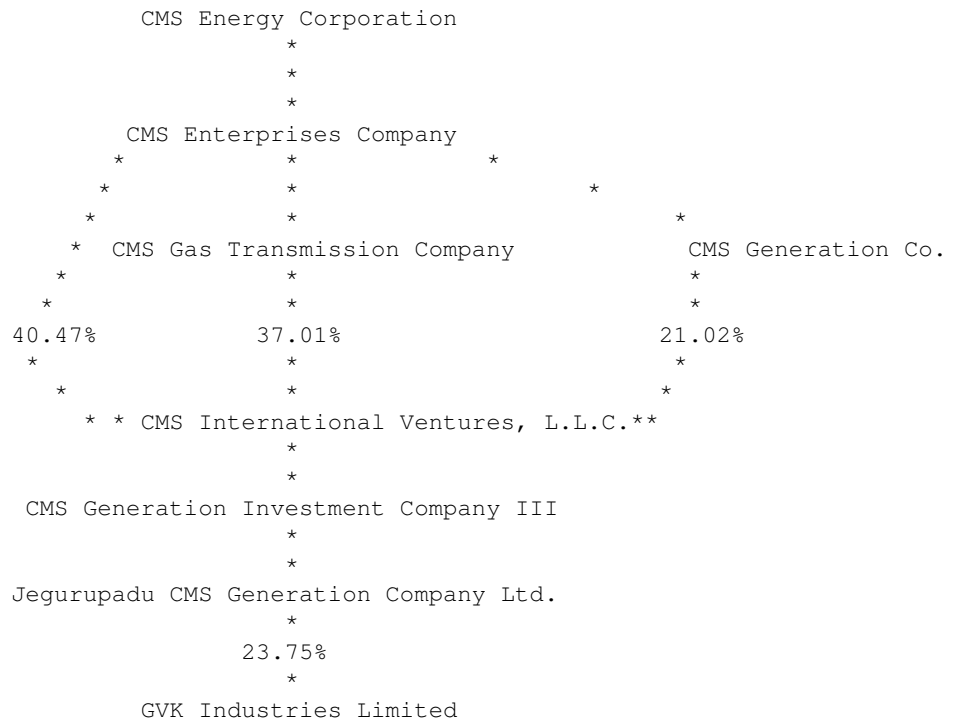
CMS Energy Corporation

CMS Enterprises Company

CMS Gas Transmission Company

CMS Generation Co.

40.47%

37.01%

21.02%

CMS International Ventures, L.L.C.**

CMS Generation Investment Company III

Jegurupadu CMS Generation Company Ltd.

23.75%

GVK Industries Limited